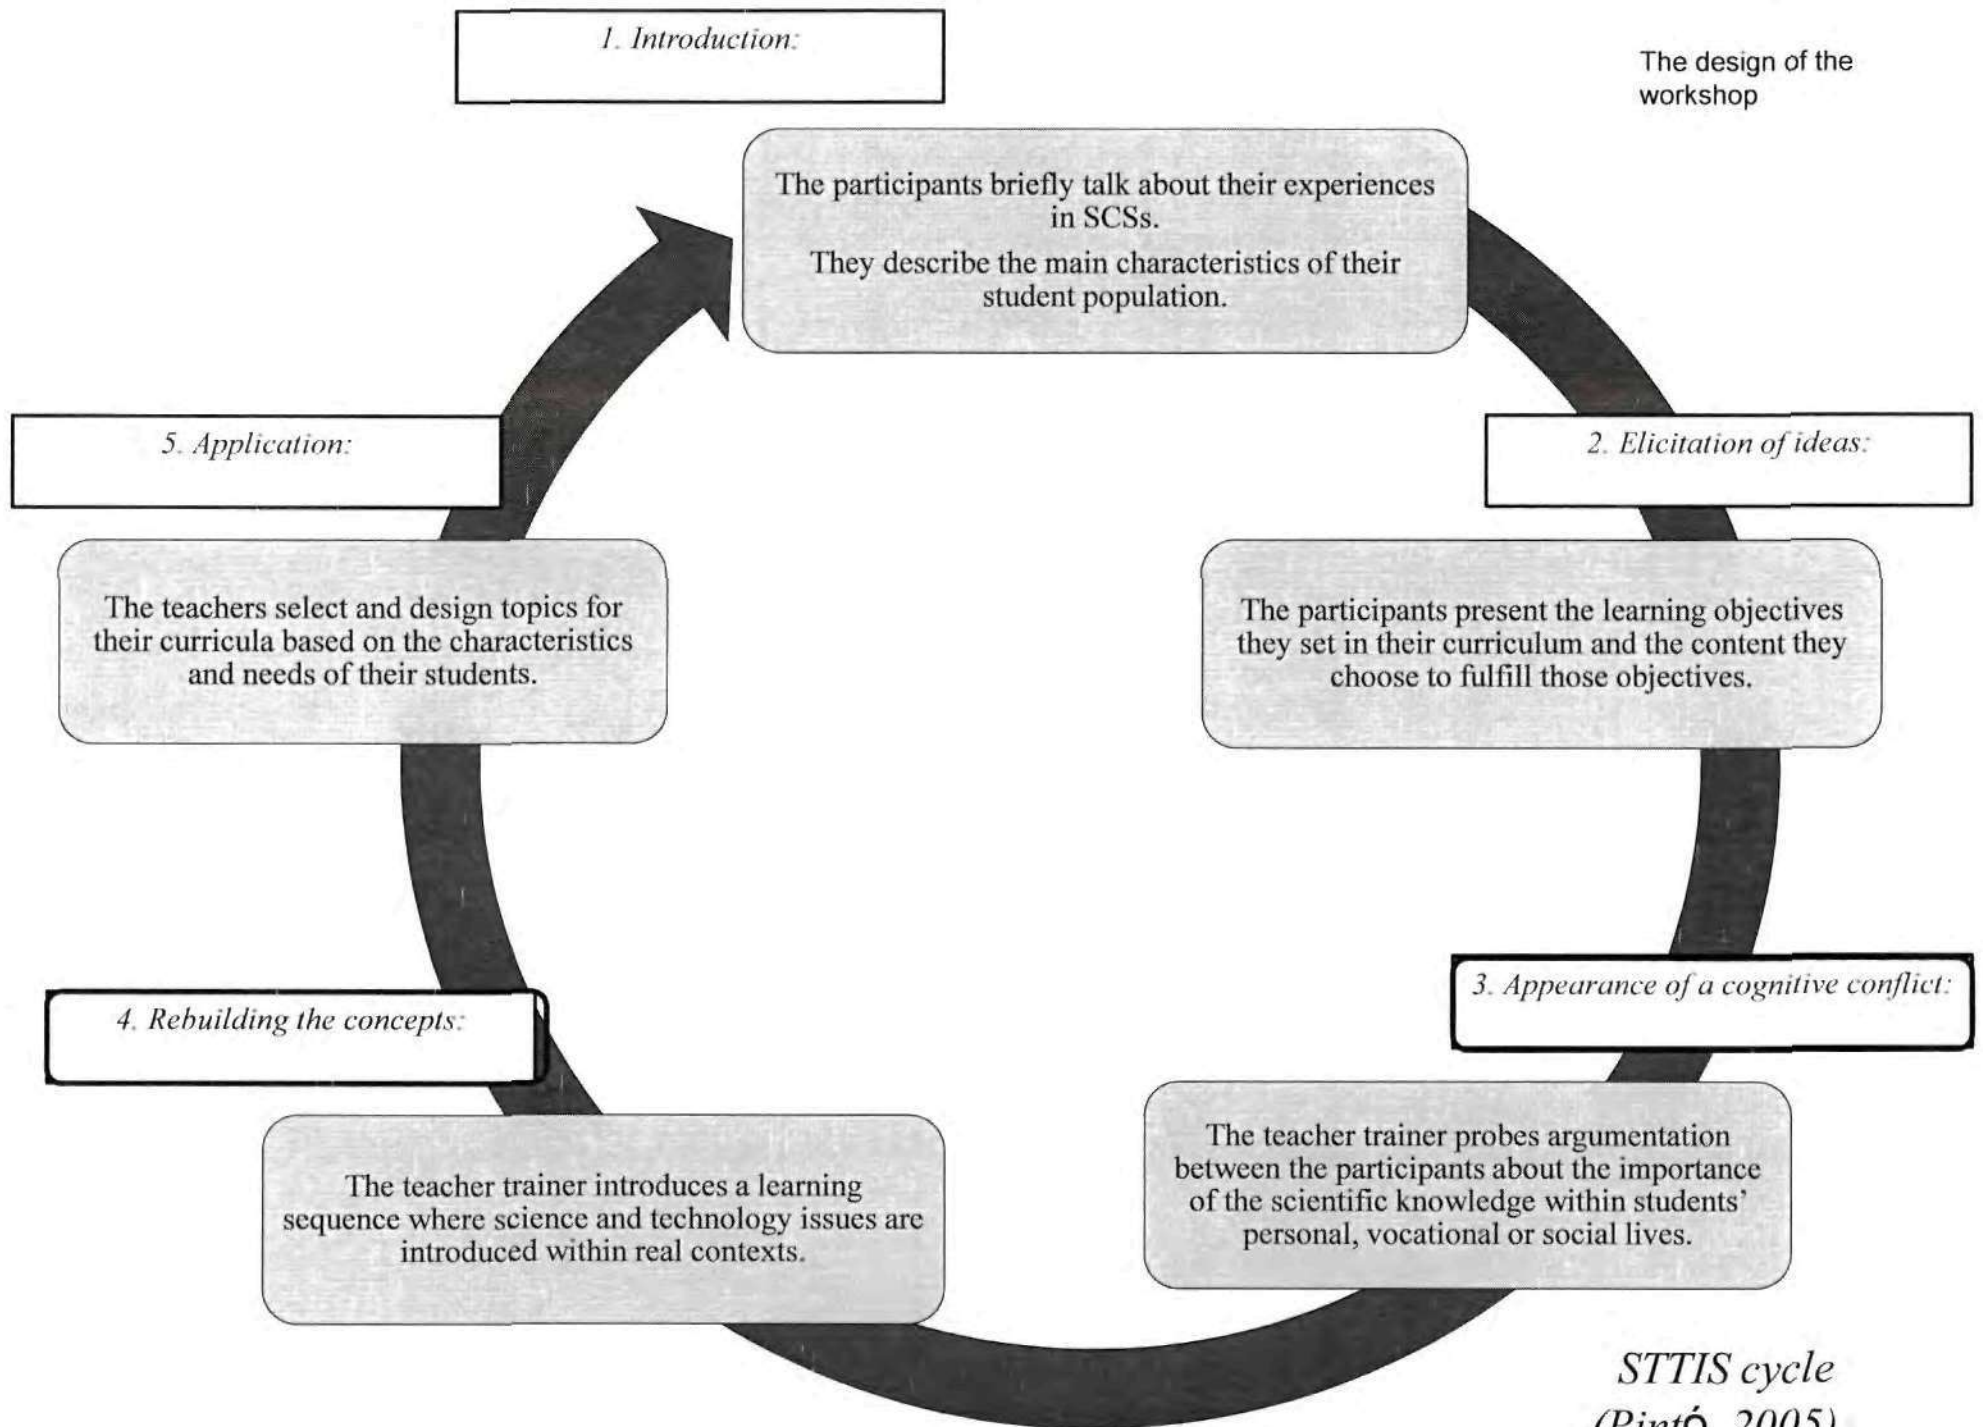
1. Introduction:

The design of the workshop

The participants briefly talk about their experiences in SCSs.

They describe the main characteristics of their student population.

2. Elicitation of ideas:

The participants present the learning objectives they set in their curriculum and the content they choose to fulfill those objectives.

3. Appearance of a cognitive conflict:

The teacher trainer probes argumentation between the participants about the importance of the scientific knowledge within students' personal, vocational or social lives.

4. Rebuilding the concepts:

The teacher trainer introduces a learning sequence where science and technology issues are introduced within real contexts.

5. Application:

The teachers select and design topics for their curricula based on the characteristics and needs of their students.

STTIS cycle (Pintó, 2005)